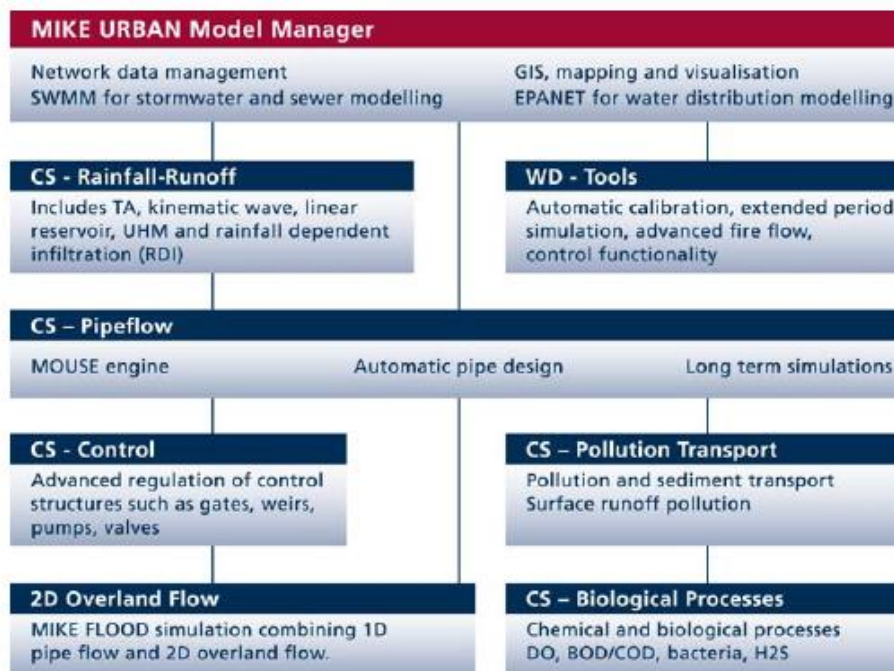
MIKE URBAN Model Manager

Network data management
SWMM for stormwater and sewer modelling

GIS, mapping and visualisation
EPANET for water distribution modelling

CS - Rainfall-Runoff

Includes TA, kinematic wave, linear reservoir, UHM and rainfall dependent infiltration (RDI)

WD - Tools

Automatic calibration, extended period simulation, advanced fire flow, control functionality

CS – Pipeflow

MOUSE engine

Automatic pipe design

Long term simulations

CS - Control

Advanced regulation of control structures such as gates, weirs, pumps, valves

CS – Pollution Transport

Pollution and sediment transport
Surface runoff pollution

2D Overland Flow

MIKE FLOOD simulation combining 1D pipe flow and 2D overland flow.

CS – Biological Processes

Chemical and biological processes
DO, BOD/COD, bacteria, H2S